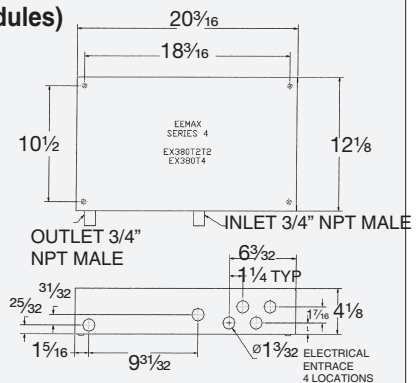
dules)

20$\frac{3}{16}$

18$\frac{3}{16}$

EEMAX
SERIES 4

EX380T2T2
EX380T4

10½

12⅛

INLET 3/4" NPT MALE

OUTLET 3/4"
NPT MALE

6$\frac{3}{32}$

1¼ TYP

$\frac{31}{32}$

$\frac{25}{32}$

$\frac{17}{16}$

4⅛

1$\frac{5}{16}$

9$\frac{31}{32}$

ø1$\frac{3}{32}$ ELECTRICAL ENTRACE 4 LOCATIONS